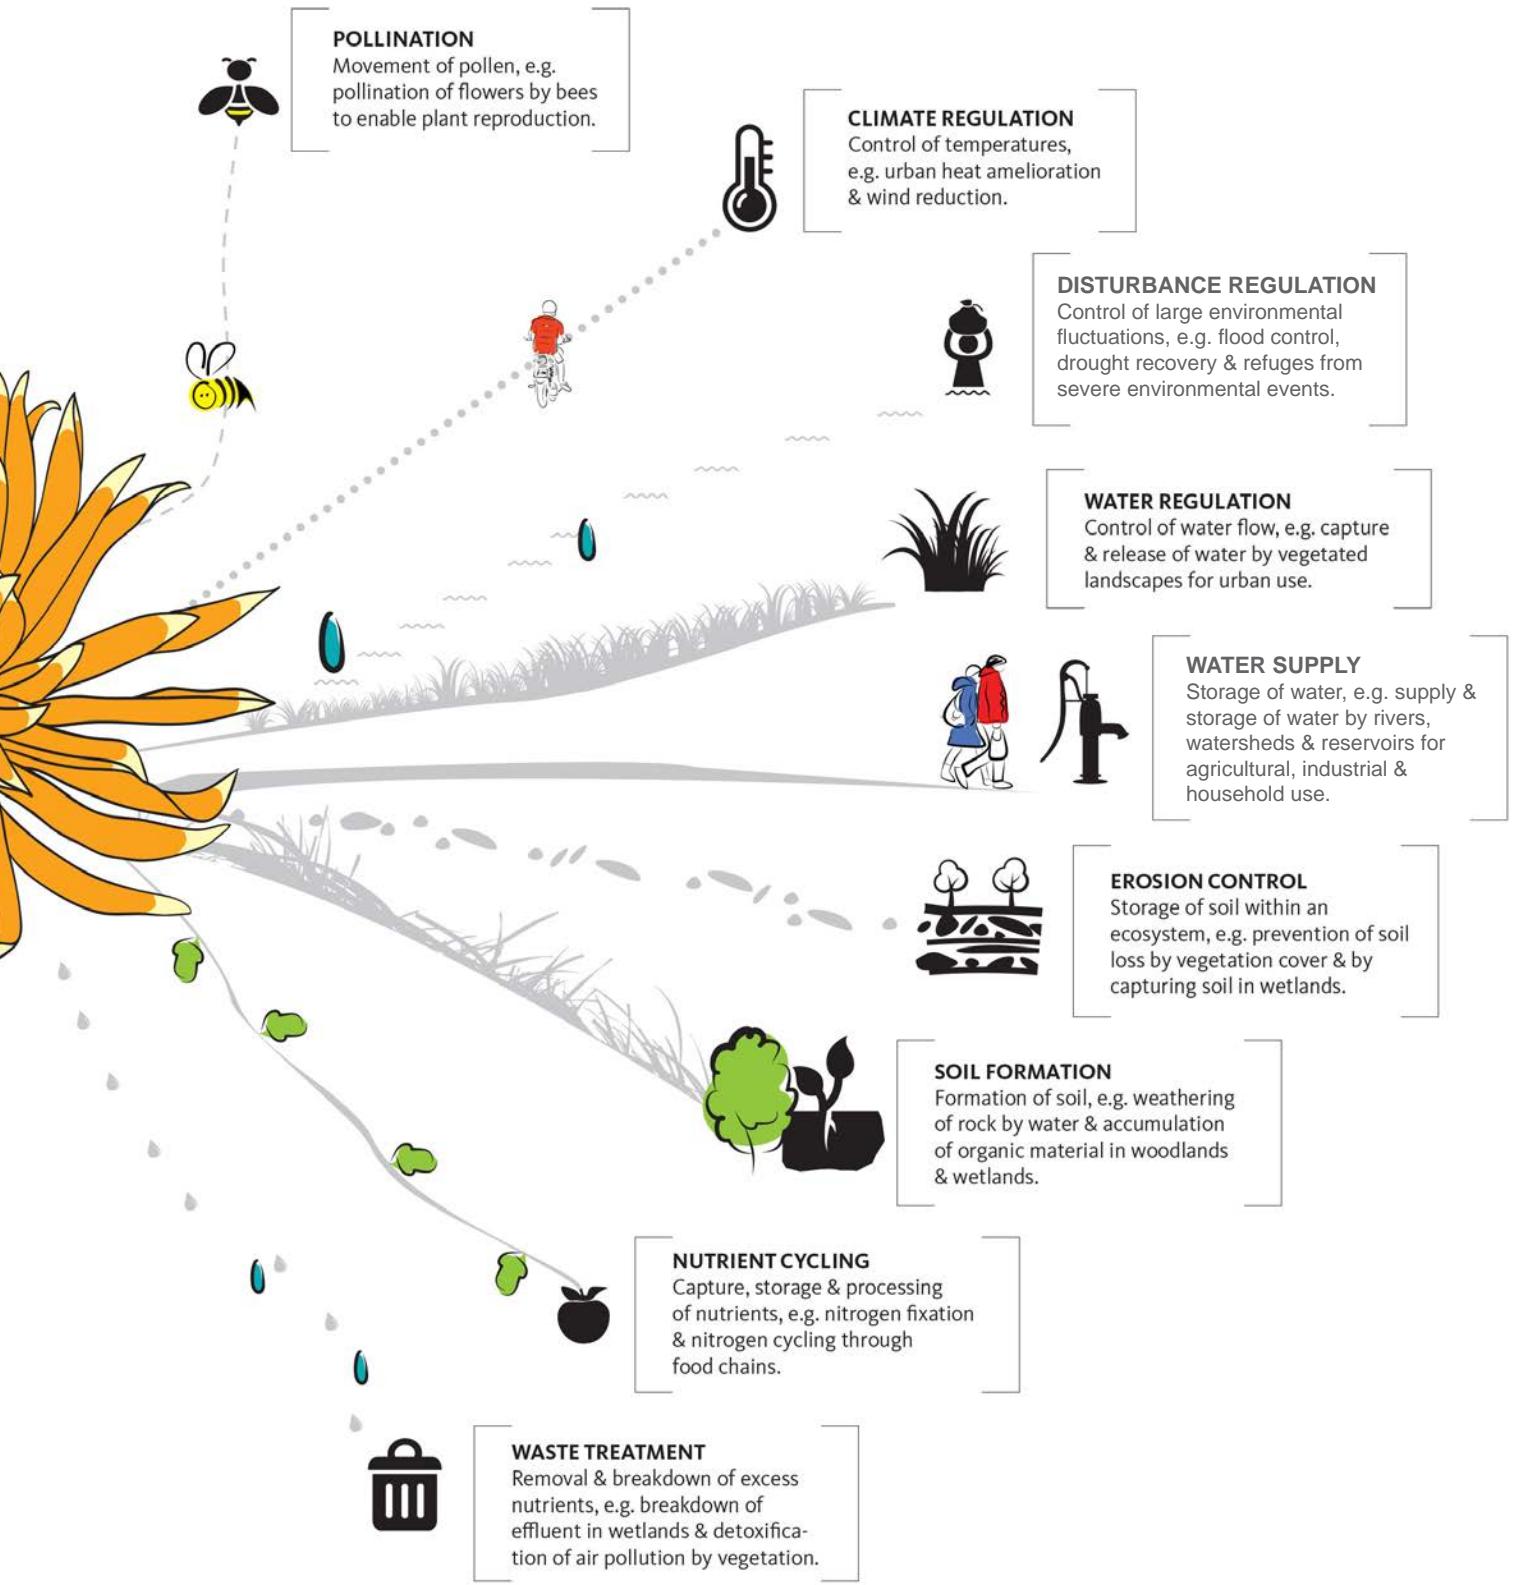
POLLINATION
Movement of pollen, e.g. pollination of flowers by bees to enable plant reproduction.

CLIMATE REGULATION
Control of temperatures, e.g. urban heat amelioration & wind reduction.

DISTURBANCE REGULATION
Control of large environmental fluctuations, e.g. flood control, drought recovery & refuges from severe environmental events.

WATER REGULATION
Control of water flow, e.g. capture & release of water by vegetated landscapes for urban use.

WATER SUPPLY
Storage of water, e.g. supply & storage of water by rivers, watersheds & reservoirs for agricultural, industrial & household use.

EROSION CONTROL
Storage of soil within an ecosystem, e.g. prevention of soil loss by vegetation cover & by capturing soil in wetlands.

SOIL FORMATION
Formation of soil, e.g. weathering of rock by water & accumulation of organic material in woodlands & wetlands.

NUTRIENT CYCLING
Capture, storage & processing of nutrients, e.g. nitrogen fixation & nitrogen cycling through food chains.

WASTE TREATMENT
Removal & breakdown of excess nutrients, e.g. breakdown of effluent in wetlands & detoxification of air pollution by vegetation.